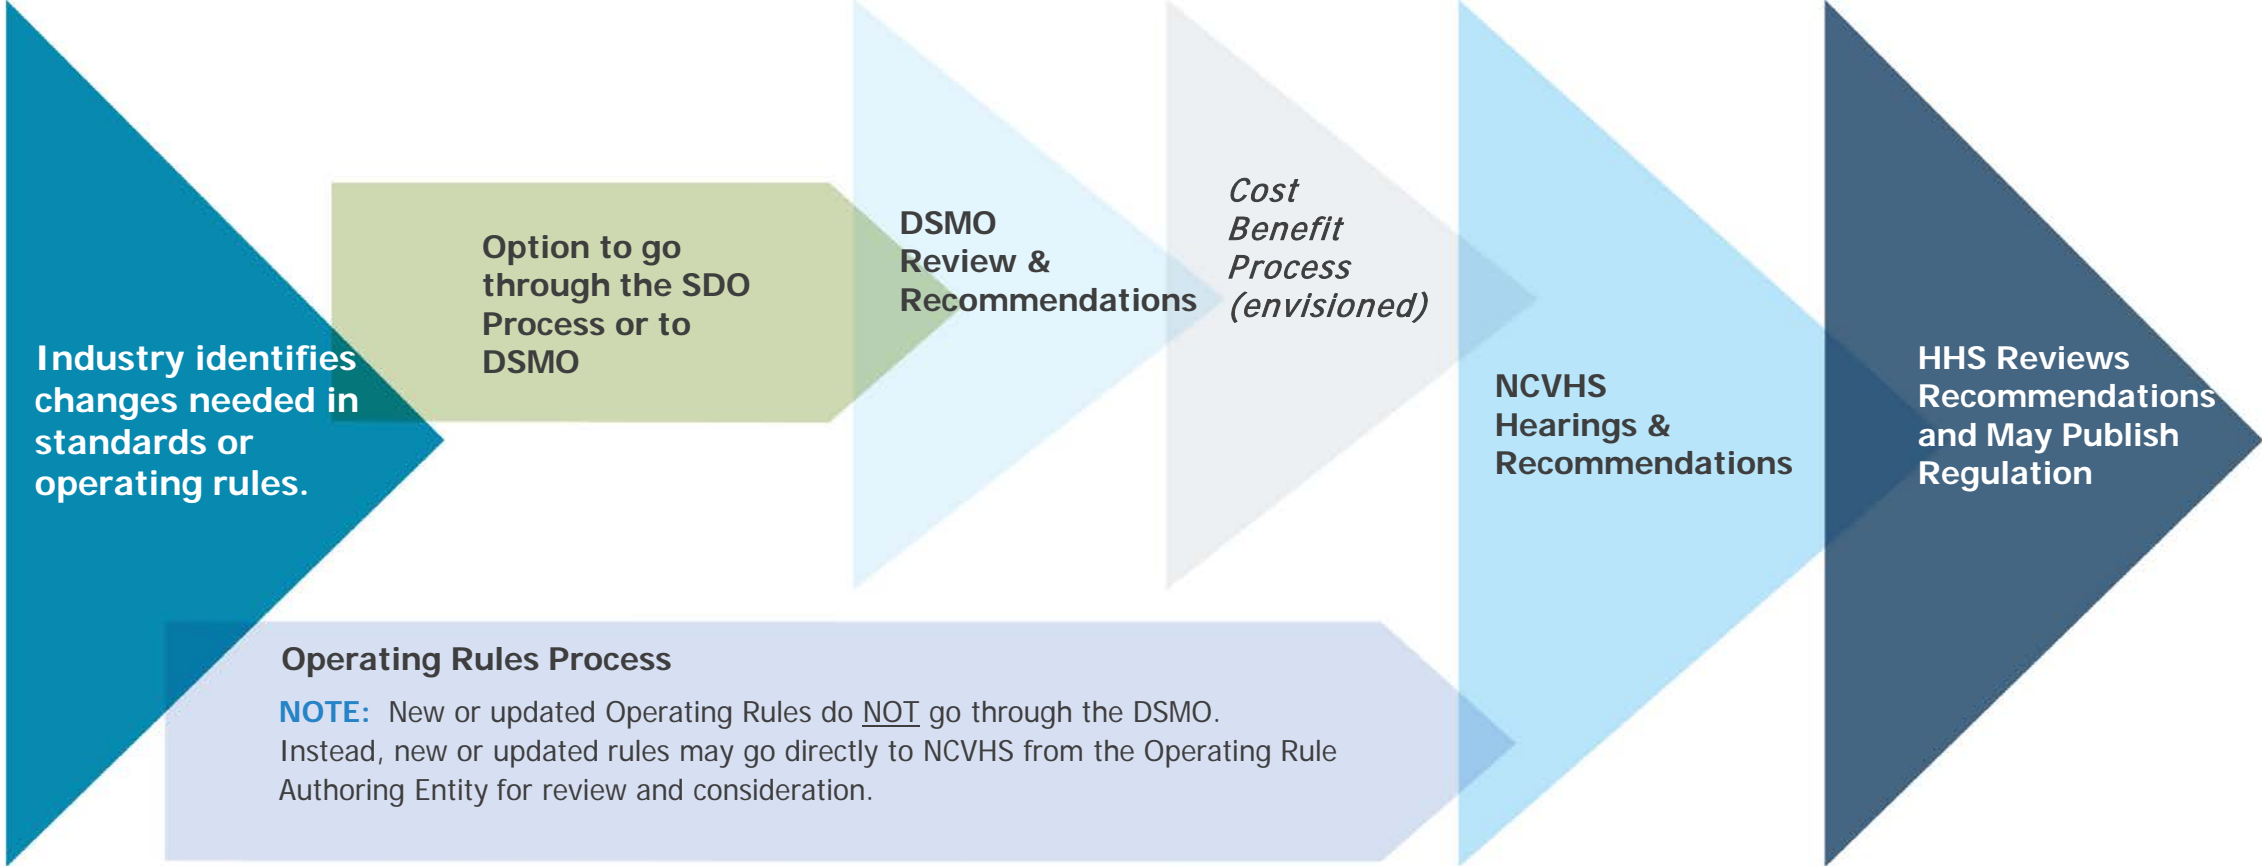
Industry identifies changes needed in standards or operating rules.

Option to go through the SDO Process or to DSMO

DSMO Review & Recommendations

Cost Benefit Process (envisioned)

NCVHS Hearings & Recommendations

HHS Reviews Recommendations and May Publish Regulation

Operating Rules Process

NOTE: New or updated Operating Rules do NOT go through the DSMO. Instead, new or updated rules may go directly to NCVHS from the Operating Rule Authoring Entity for review and consideration.